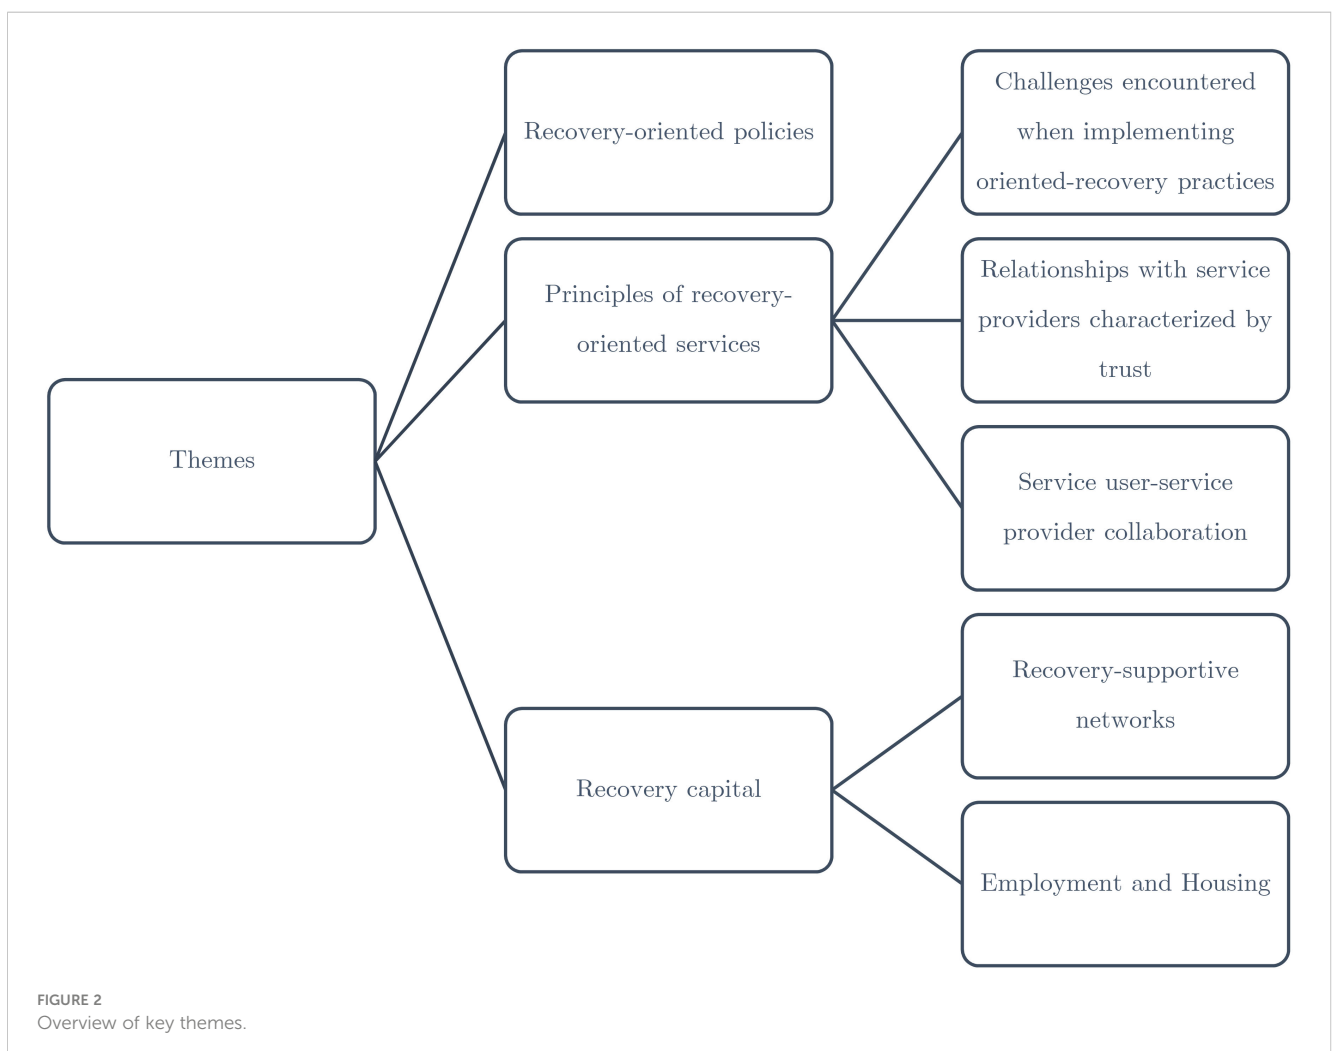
Themes

Recovery-oriented policies

Principles of recovery-oriented services

Recovery capital

Challenges encountered when implementing oriented-recovery practices

Relationships with service providers characterized by trust

Service user-service provider collaboration

Recovery-supportive networks

Employment and Housing

FIGURE 2
Overview of key themes.